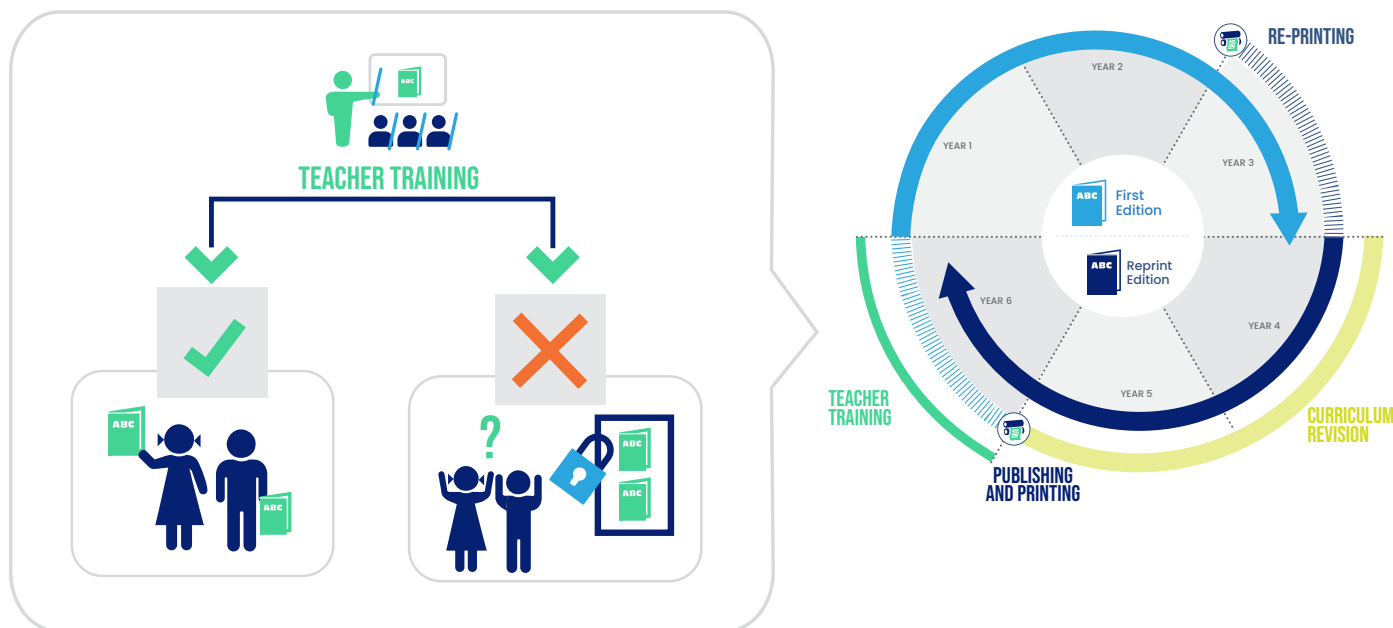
ABC

TEACHER TRAINING

ABC

ABC

?

ABC

ABC

RE-PRINTING

YEAR 2

YEAR 1

YEAR 3

ABC First Edition

ABC Reprint Edition

YEAR 6

YEAR 4

YEAR 5

TEACHER TRAINING

CURRICULUM REVISION

PUBLISHING AND PRINTING